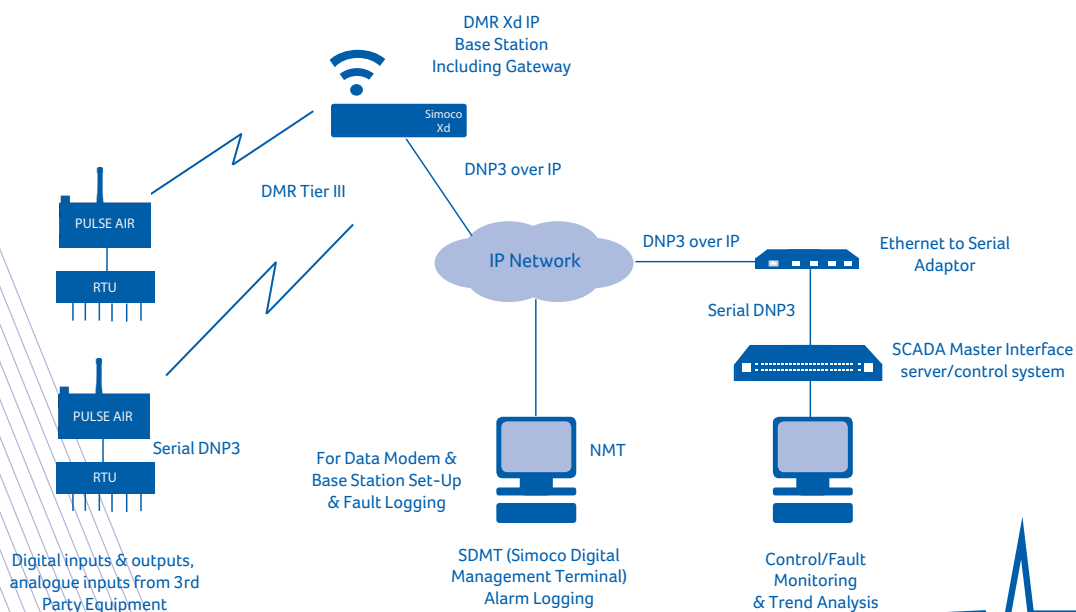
DMR Xd IP
Base Station
Including Gateway

Simoco
Xd

DNP3 over IP

DMR Tier III

PULSE AIR

RTU

IP Network

DNP3 over IP

Ethernet to Serial
Adaptor

Serial DNP3

SCADA Master Interface
server/control system

PULSE AIR

Serial DNP3

RTU

For Data Modem &
Base Station Set-Up
& Fault Logging

NMT

Digital inputs & outputs,
analogue inputs from 3rd
Party Equipment

SDMT (Simoco Digital
Management Terminal)
Alarm Logging

Control/Fault
Monitoring
& Trend Analysis